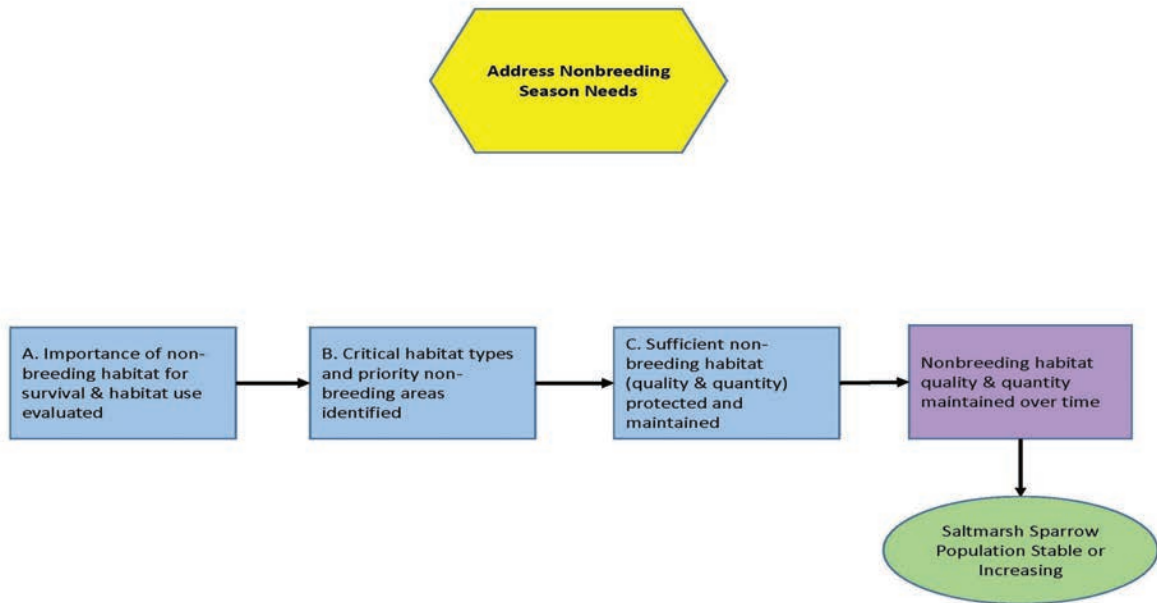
Address Nonbreeding Season Needs

A. Importance of non-breeding habitat for survival & habitat use evaluated

B. Critical habitat types and priority non-breeding areas identified

C. Sufficient non-breeding habitat (quality & quantity) protected and maintained

Nonbreeding habitat quality & quantity maintained over time

Saltmarsh Sparrow Population Stable or Increasing